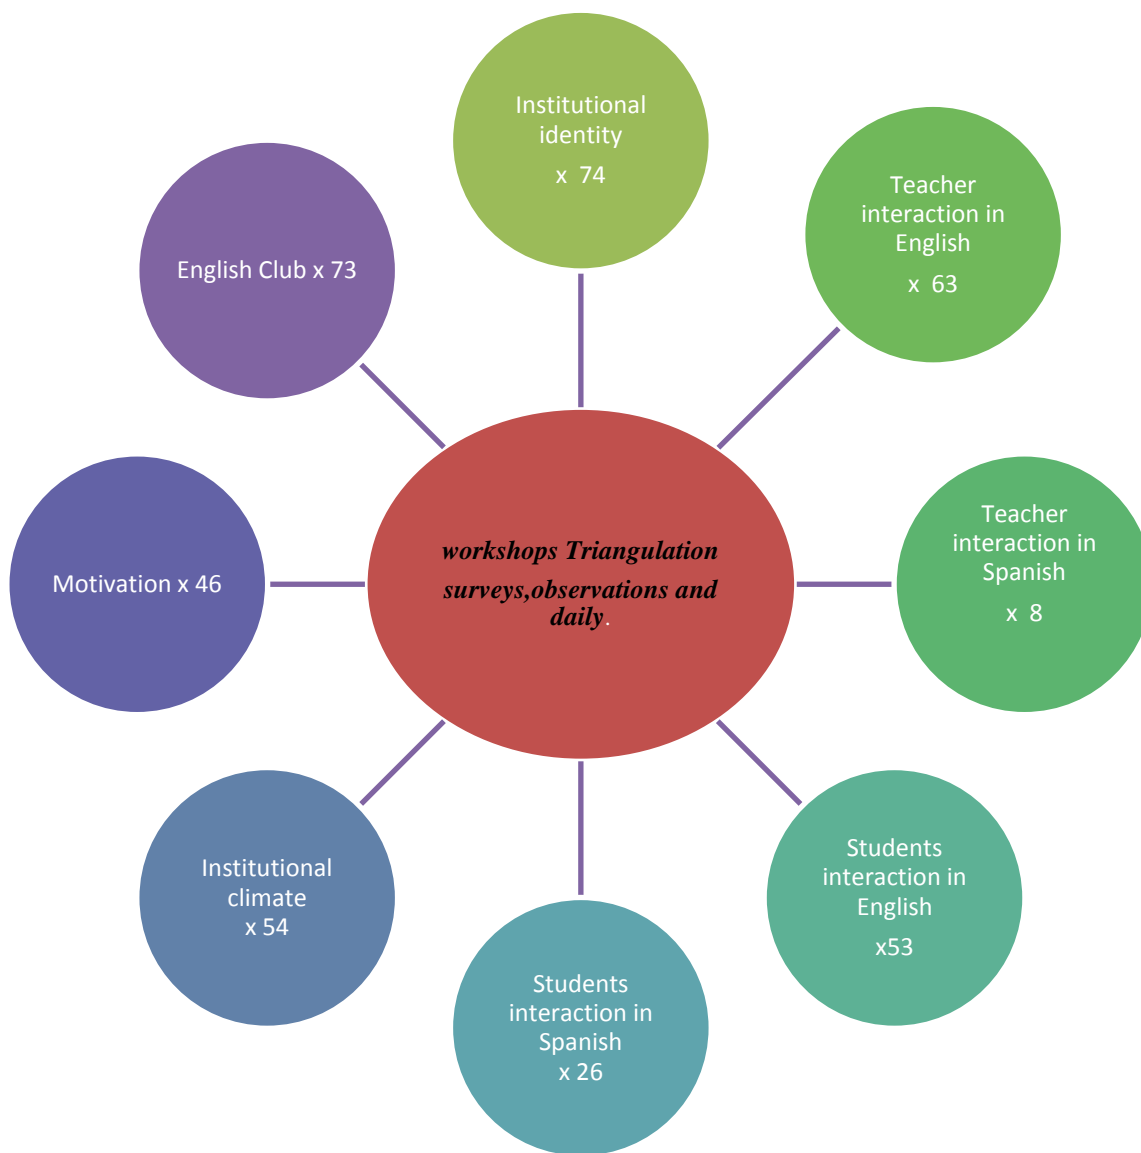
workshops Triangulation surveys,observations and daily.

Institutional identity
x 74

Teacher interaction in English
x 63

Teacher interaction in Spanish
x 8

Students interaction in English
x53

Students interaction in Spanish
x 26

Institutional climate
x 54

Motivation x 46

English Club x 73